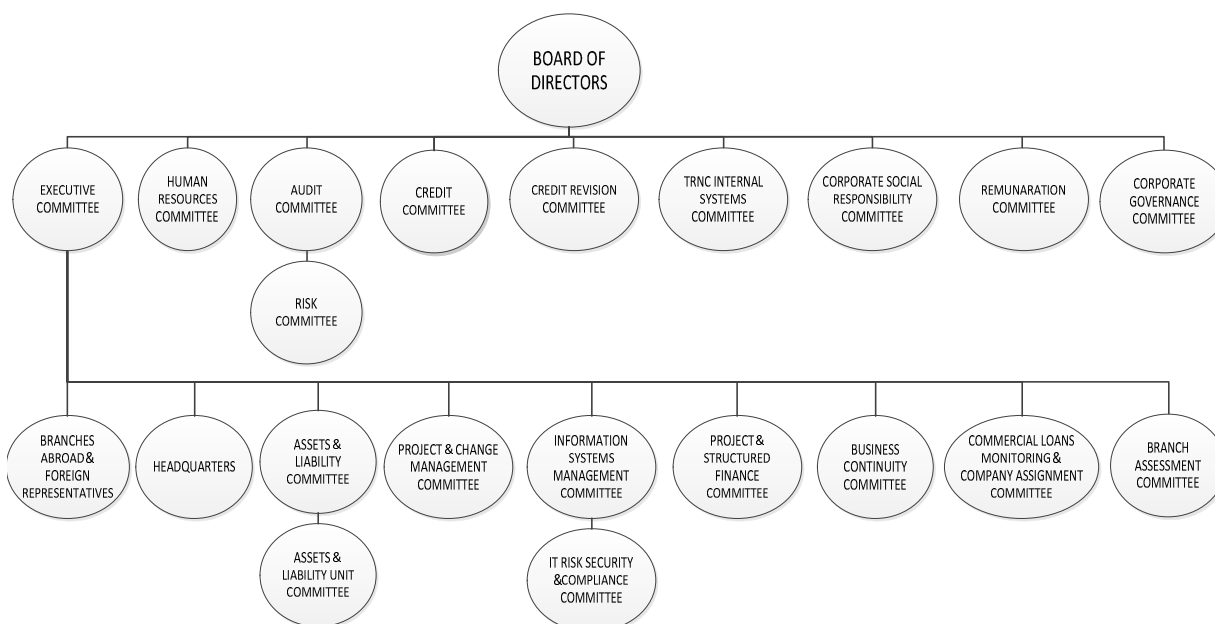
BOARD OF DIRECTORS

EXECUTIVE COMMITTEE

HUMAN RESOURCES COMMITTEE

AUDIT COMMITTEE

RISK COMMITTEE

CREDIT COMMITTEE

CREDIT REVISION COMMITTEE

TRNC INTERNAL SYSTEMS COMMITTEE

CORPORATE SOCIAL RESPONSIBILITY COMMITTEE

REMUNARATION COMMITTEE

CORPORATE GOVERNANCE COMMITTEE

BRANCHES ABROAD& FOREIGN REPRESENTATIVES

HEADQUARTERS

ASSETS & LIABILITY COMMITTEE

ASSETS & LIABILITY UNIT COMMITTEE

PROJECT & CHANGE MANAGEMENT COMMITTEE

INFORMATION SYSTEMS MANAGEMENT COMMITTEE

IT RISK SECURITY &COMPLIANCE COMMITTEE

PROJECT& STRUCTURED FINANCE COMMITTEE

BUSINESS CONTINUITY COMMITTEE

COMMERCIAL LOANS MONITORING& COMPANY ASSIGNMENT COMMITTEE

BRANCH ASSESSMENT COMMITTEE